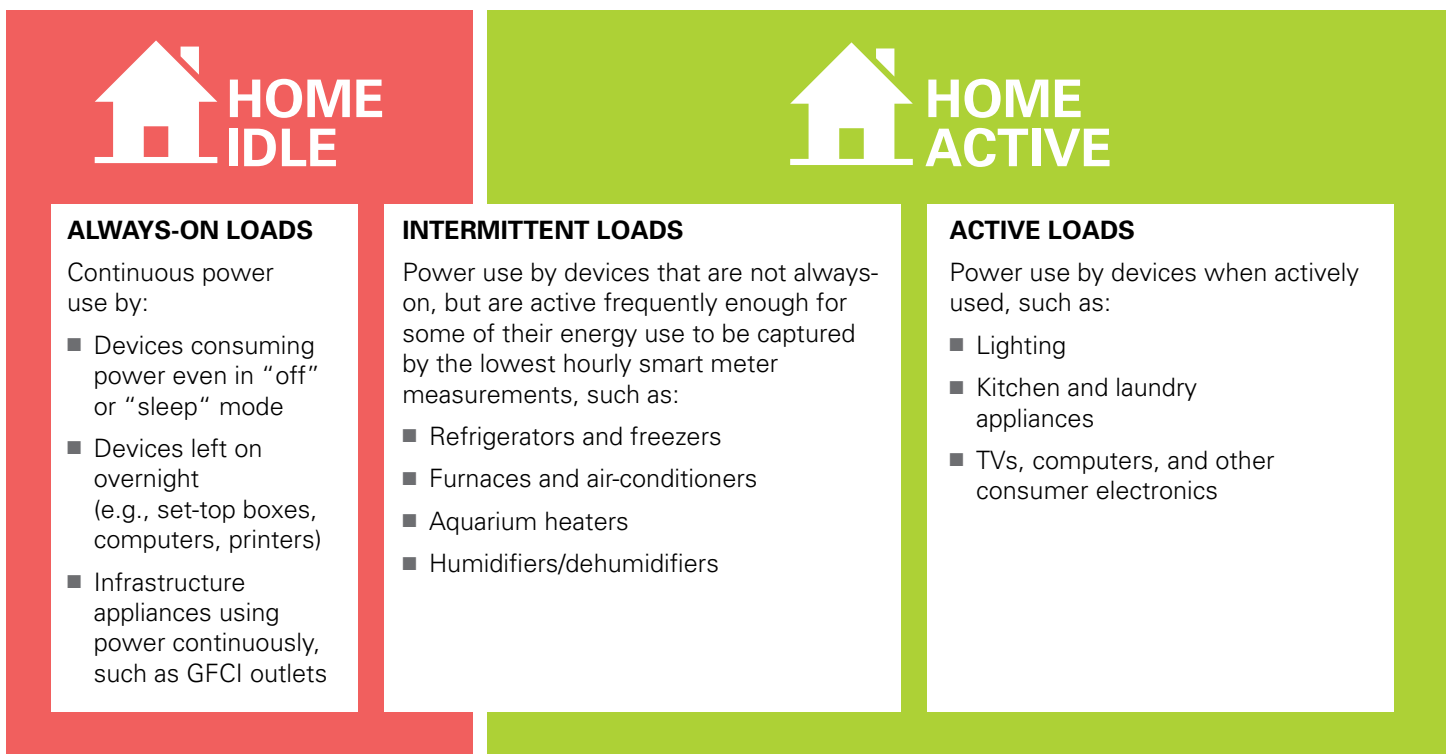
HOME IDLE

HOME ACTIVE

ALWAYS-ON LOADS

Continuous power use by:

■ Devices consuming power even in "off" or "sleep" mode

■ Devices left on overnight (e.g., set-top boxes, computers, printers)

■ Infrastructure appliances using power continuously, such as GFCI outlets

INTERMITTENT LOADS

Power use by devices that are not always-on, but are active frequently enough for some of their energy use to be captured by the lowest hourly smart meter measurements, such as:

■ Refrigerators and freezers

■ Furnaces and air-conditioners

■ Aquarium heaters

■ Humidifiers/dehumidifiers

ACTIVE LOADS

Power use by devices when actively used, such as:

■ Lighting

■ Kitchen and laundry appliances

■ TVs, computers, and other consumer electronics